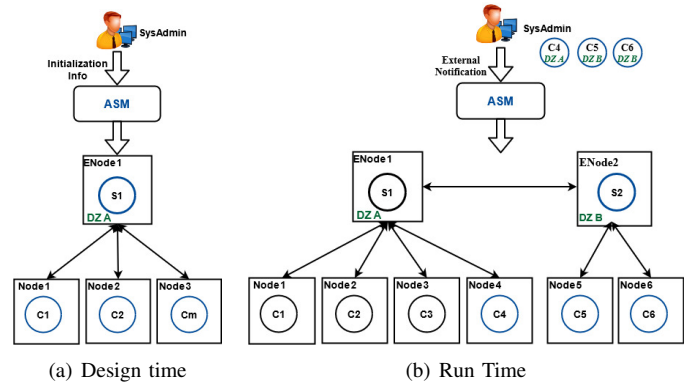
SysAdmin

Initialization Info

ASM

ENode1

S1

DZ A

Node1

C1

Node2

C2

Node3

Cm

(a) Design time

SysAdmin

C4
DZ A

C5
DZ B

C6
DZ B

External Notification

ASM

ENode1

S1

DZ A

ENode2

S2

DZ B

Node1

C1

Node2

C2

Node3

C3

Node4

C4

Node5

C5

Node6

C6

(b) Run Time